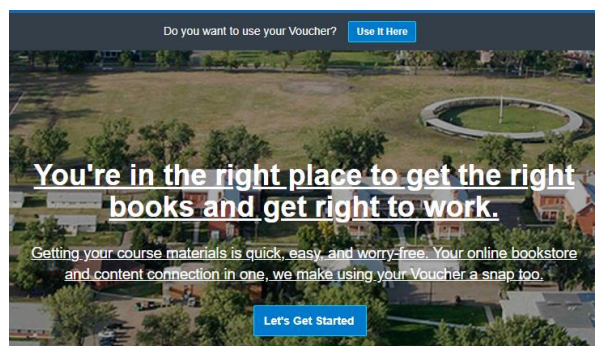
Do you want to use your Voucher? Use It Here

You're in the right place to get the right books and get right to work.

Getting your course materials is quick, easy, and worry-free. Your online bookstore and content connection in one, we make using your Voucher a snap too.

Let's Get Started